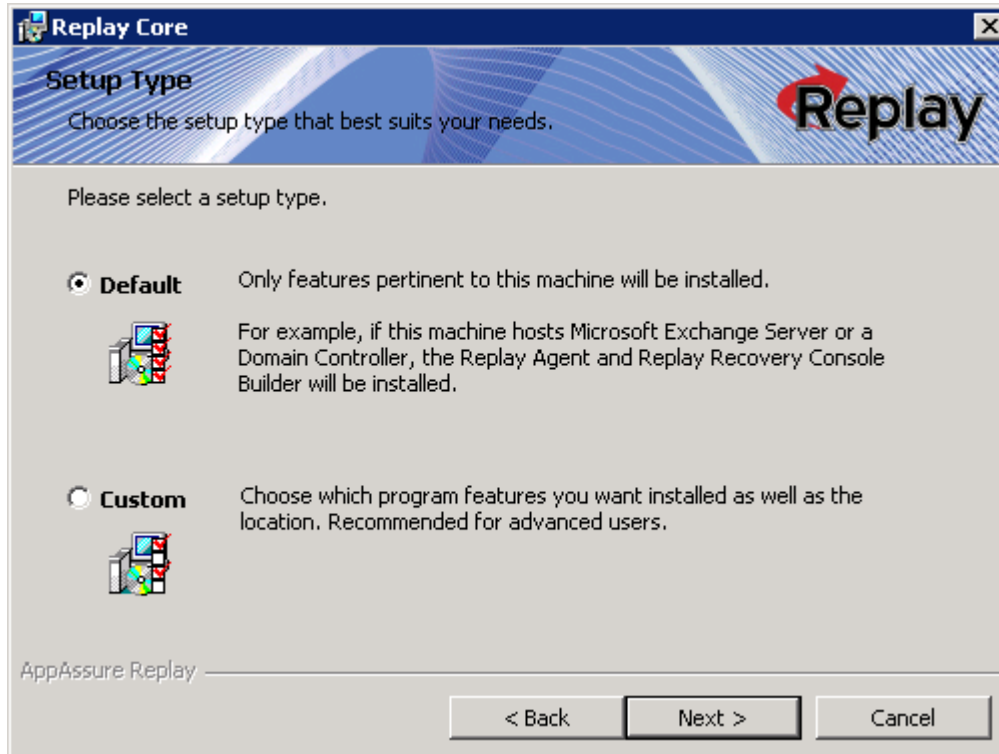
Replay Core

Setup Type

Choose the setup type that best suits your needs.

Replay

Please select a setup type.

Default

Only features pertinent to this machine will be installed.

For example, if this machine hosts Microsoft Exchange Server or a Domain Controller, the Replay Agent and Replay Recovery Console Builder will be installed.

Custom

Choose which program features you want installed as well as the location. Recommended for advanced users.

AppAssure Replay

< Back

Next >

Cancel